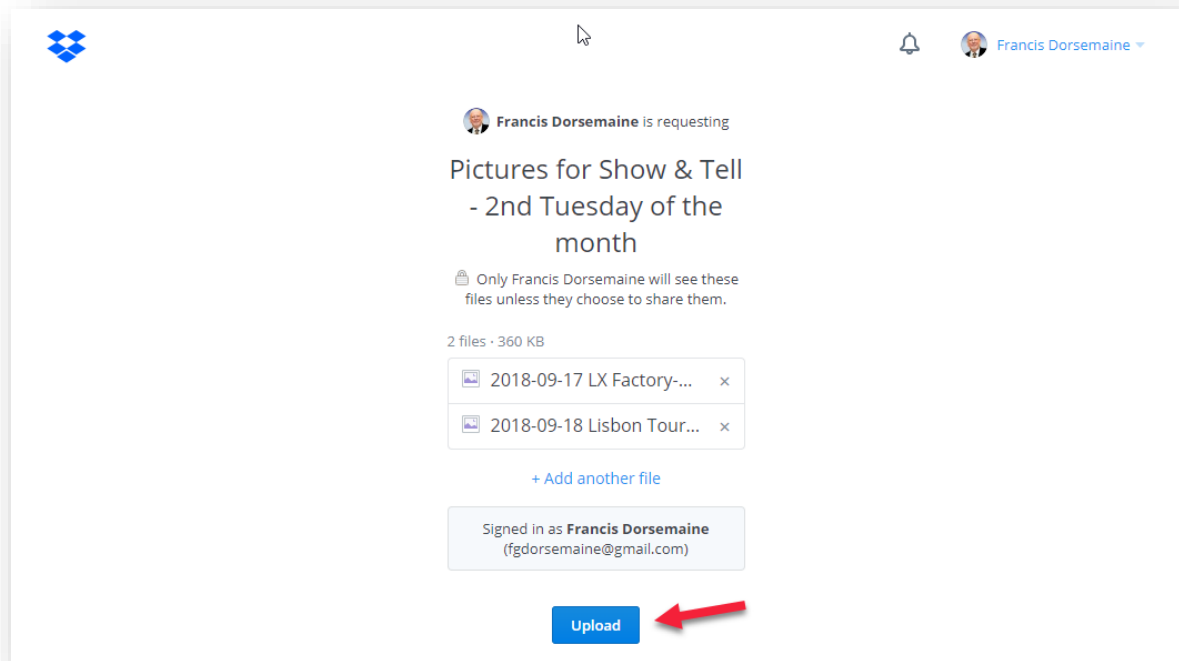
Francis Dorsemaine

Francis Dorsemaine is requesting

Pictures for Show & Tell - 2nd Tuesday of the month

Only Francis Dorsemaine will see these files unless they choose to share them.

2 files · 360 KB

2018-09-17 LX Factory-... ×

2018-09-18 Lisbon Tour... ×

+ Add another file

Signed in as Francis Dorsemaine (fgdorsemaine@gmail.com)

Upload